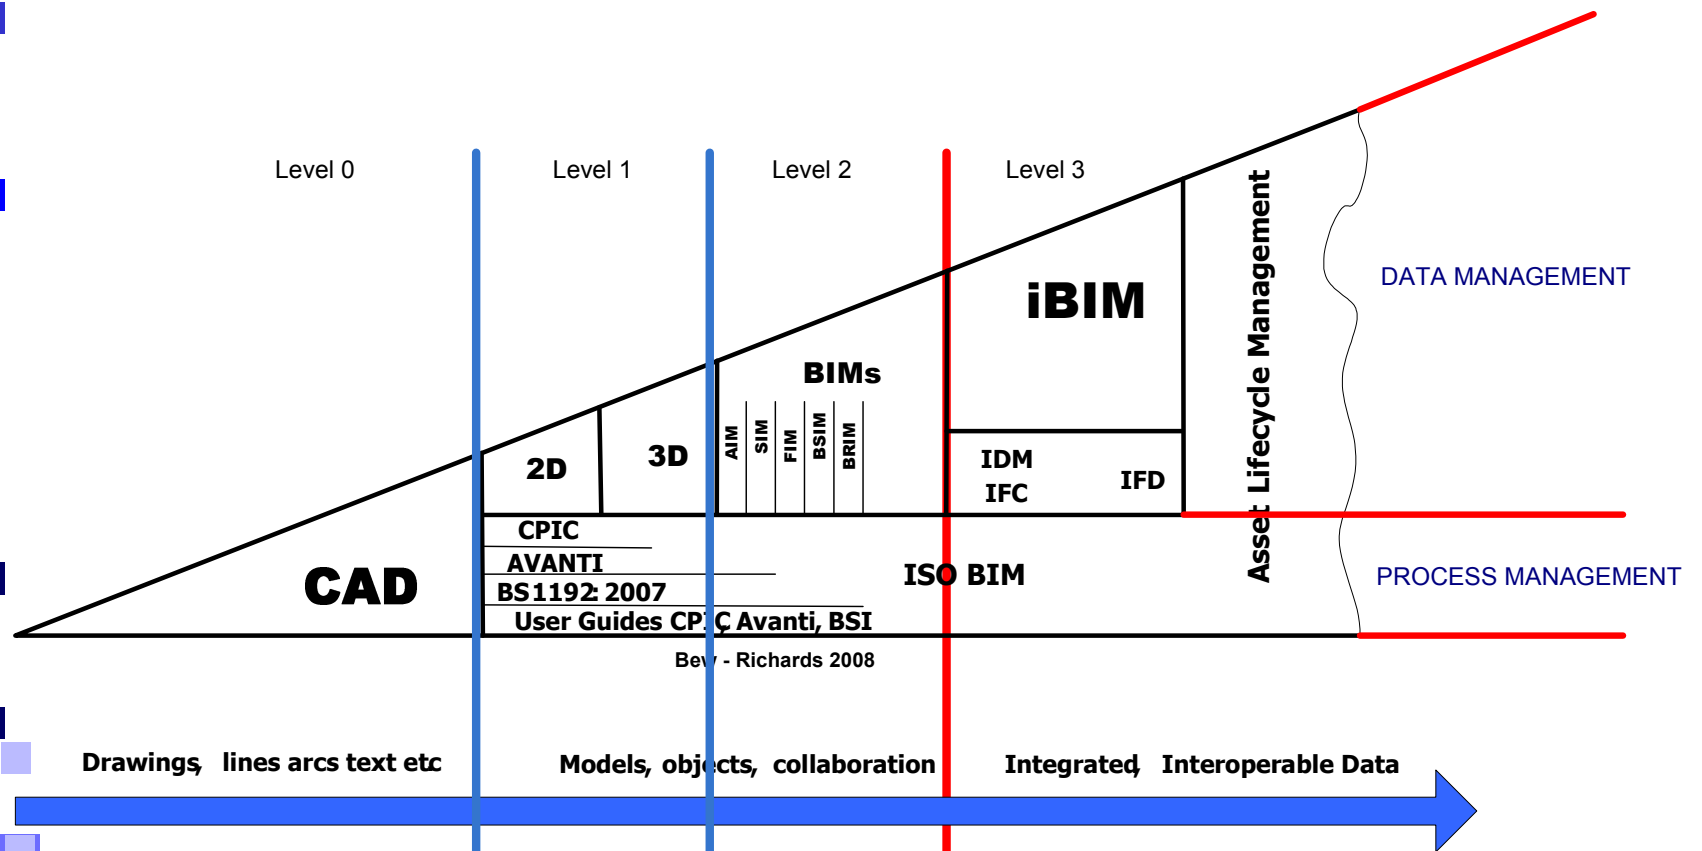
Level 0

Level 1

Level 2

Level 3

DATA MANAGEMENT

iBIM

Asset Lifecycle Management

BIMs

AIM SIM FIM BSIM BRIM

2D

3D

IDM
IFC

IFD

CPIC
AVANTI
BS1192: 2007
User Guides CPIC Avanti, BSI

CAD

ISO BIM

PROCESS MANAGEMENT

Bew - Richards 2008

Drawings, lines arcs text etc

Models, objects, collaboration

Integrated, Interoperable Data